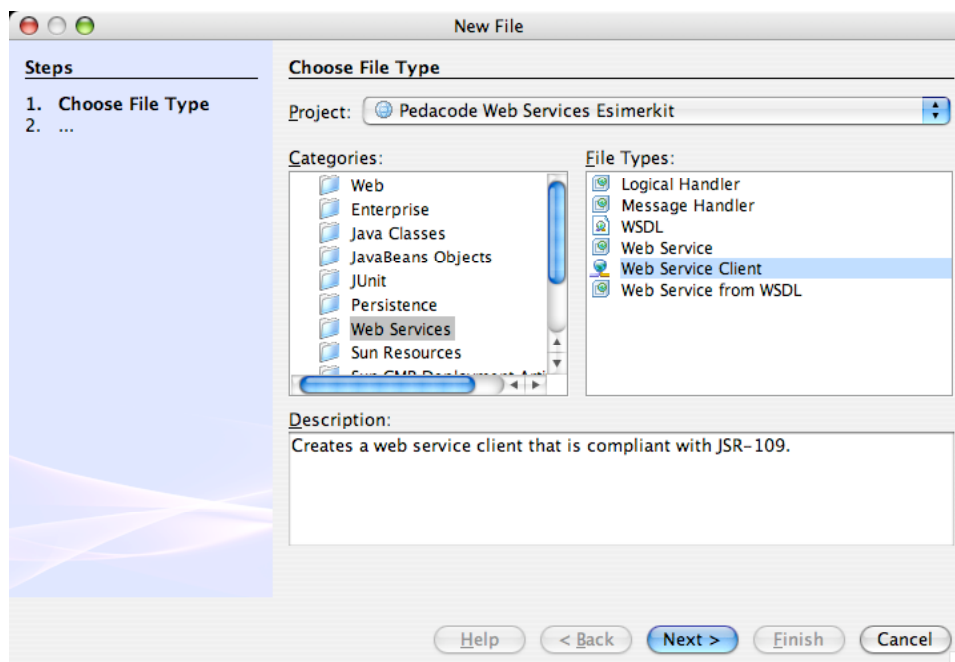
New File

Steps

1. Choose File Type
2. ...

Choose File Type

Project: Pedacode Web Services Esimerkit

Categories:
Web
Enterprise
Java Classes
JavaBeans Objects
JUnit
Persistence
Web Services
Sun Resources
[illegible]

File Types:
Logical Handler
Message Handler
WSDL
Web Service
Web Service Client
Web Service from WSDL

Description:
Creates a web service client that is compliant with JSR-109.

Help | < Back | Next > | Finish | Cancel